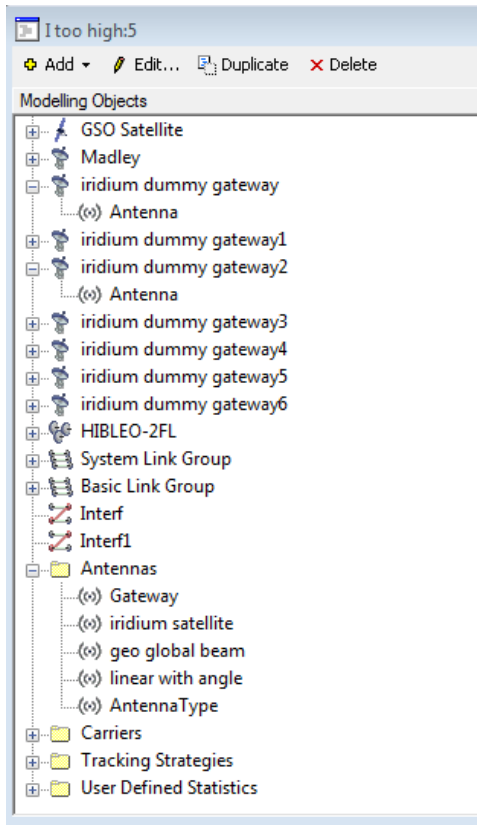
I too high:5

Add ▾ Edit... Duplicate ✕ Delete

Modelling Objects

GSO Satellite
Madley
iridium dummy gateway
(o) Antenna
iridium dummy gateway1
iridium dummy gateway2
(o) Antenna
iridium dummy gateway3
iridium dummy gateway4
iridium dummy gateway5
iridium dummy gateway6
HIBLEO-2FL
System Link Group
Basic Link Group
Interf
Interf1
Antennas
(o) Gateway
(o) iridium satellite
(o) geo global beam
(o) linear with angle
(o) AntennaType
Carriers
Tracking Strategies
User Defined Statistics